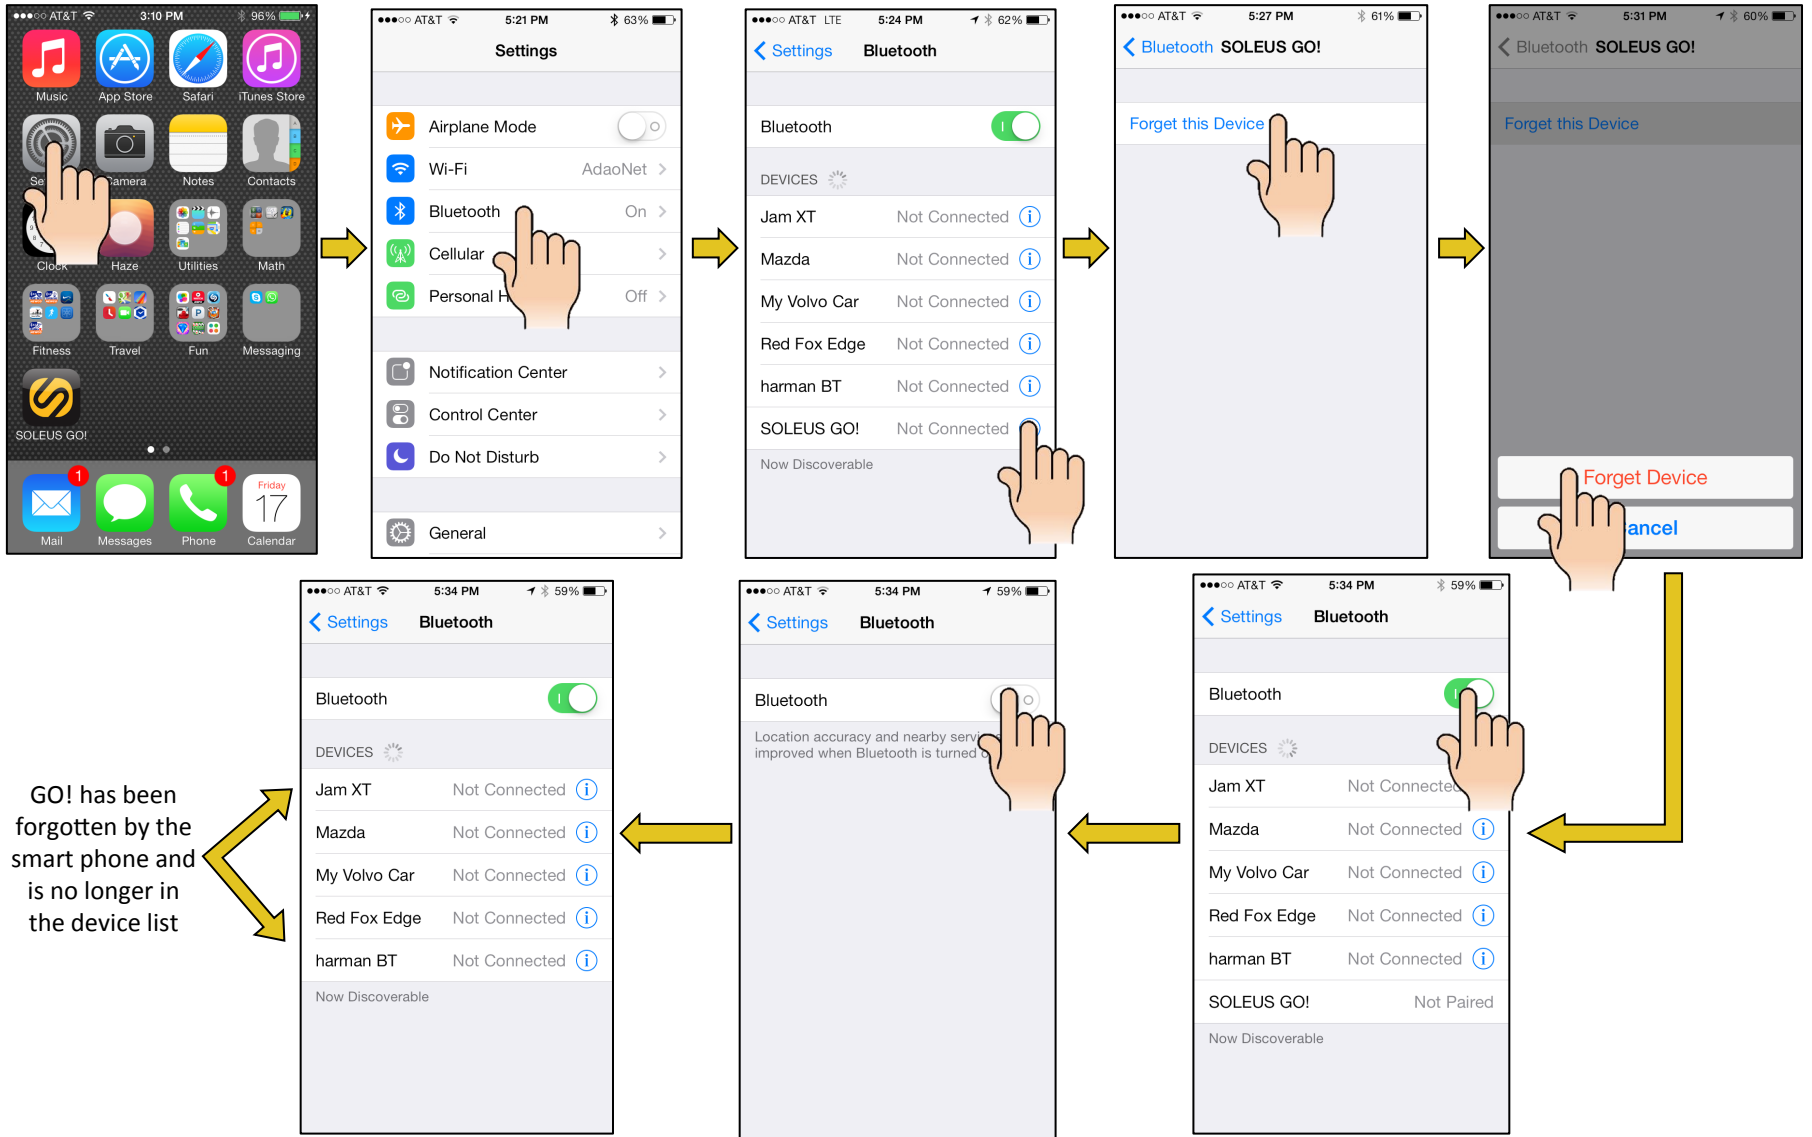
●●●○○ AT&T 3:10 PM 96%

Music App Store Safari iTunes Store
Se Camera Notes Contacts
Clock Haze Utilities Math
Fitness Travel Fun Messaging
SOLEUS GO!

Mail 1 Messages Phone 1 Friday 17 Calendar

●●●○○ AT&T 5:21 PM 63%
Settings

Airplane Mode
Wi-Fi AdaoNet
Bluetooth On
Cellular
Personal H Off

Notification Center
Control Center
Do Not Disturb

General

●●●○○ AT&T LTE 5:24 PM 62%
Settings Bluetooth

Bluetooth

DEVICES
Jam XT Not Connected
Mazda Not Connected
My Volvo Car Not Connected
Red Fox Edge Not Connected
harman BT Not Connected
SOLEUS GO! Not Connected
Now Discoverable

●●●○○ AT&T 5:27 PM 61%
Bluetooth SOLEUS GO!

Forget this Device

●●●○○ AT&T 5:31 PM 60%
Bluetooth SOLEUS GO!

Forget this Device

Forget Device
ancel

●●●○○ AT&T 5:34 PM 59%
Settings Bluetooth

Bluetooth

DEVICES
Jam XT Not Connecte
Mazda Not Connected
My Volvo Car Not Connected
Red Fox Edge Not Connected
harman BT Not Connected
SOLEUS GO! Not Paired
Now Discoverable

●●●○○ AT&T 5:34 PM 59%
Settings Bluetooth

Bluetooth

Location accuracy and nearby servi improved when Bluetooth is turned o

●●●○○ AT&T 5:34 PM 59%
Settings Bluetooth

Bluetooth

DEVICES
Jam XT Not Connected
Mazda Not Connected
My Volvo Car Not Connected
Red Fox Edge Not Connected
harman BT Not Connected
Now Discoverable

GO! has been forgotten by the smart phone and is no longer in the device list